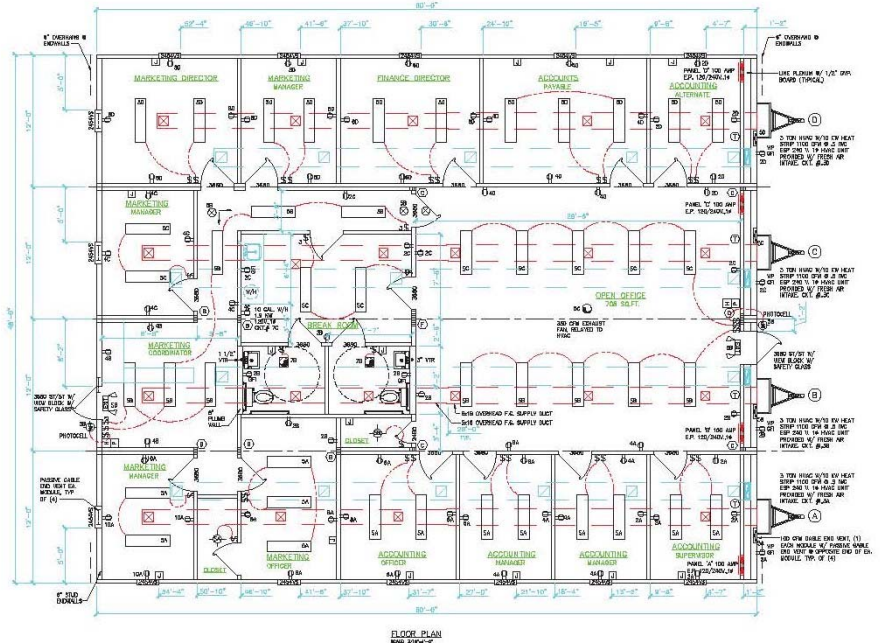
80'-0"

6" OVERHANG @ ENDWALLS

6" OVERHANG @ ENDWALLS

MARKETING DIRECTOR

MARKETING MANAGER

FINANCE DIRECTOR

ACCOUNTS PAYABLE

ACCOUNTING ALTERNATE

PANEL "D" 100 AMP E.P. 120/240V,1Φ

LINE PLENUM W/ 1/2" GYP. BOARD (TYPICAL)

3 TON HVAC W/10 KW HEAT STRIP 1100 CFM @ .3 WC ESP 240 V, 1Φ HVAC UNIT PROVIDED W/ FRESH AIR INTAKE. CKT. @ 3D

MARKETING MANAGER

PANEL "C" 100 AMP E.P. 120/240V,1Φ

3 TON HVAC W/10 KW HEAT STRIP 1100 CFM @ .3 WC ESP 240 V, 1Φ HVAC UNIT PROVIDED W/ FRESH AIR INTAKE. CKT. @ 3C

10 GAL. W/H 1.5 KW 120V,1Φ CKT. @ 2C

BREAK ROOM

OPEN OFFICE 708 SQ.FT.

350 CFM EXHAUST FAN RELAYED TO HVAC

PHOTOCELL

MARKETING COORDINATOR

3680 ST/ST W/ VIEW BLOCK W/ SAFETY GLASS

3680 ST/ST W/ VIEW BLOCK W/ SAFETY GLASS

8" PLUMB WALL

PHOTOCELL

8x18 OVERHEAD F.G. SUPPLY DUCT

8x18 OVERHEAD F.G. SUPPLY DUCT

PANEL "B" 100 AMP E.P. 120/240V,1Φ

3 TON HVAC W/10 KW HEAT STRIP 1100 CFM @ .3 WC ESP 240 V, 1Φ HVAC UNIT PROVIDED W/ FRESH AIR INTAKE. CKT. @ 3B

CLOSET

MARKETING MANAGER

PASSIVE GABLE END VENT EA. MODULE, TYP. OF (4)

3 TON HVAC W/10 KW HEAT STRIP 1100 CFM @ .3 WC ESP 240 V, 1Φ HVAC UNIT PROVIDED W/ FRESH AIR INTAKE. CKT. @ 3A

100 CFM GABLE END VENT, (1) EACH MODULE W/ PASSIVE GABLE END VENT @ OPPOSITE END OF EA. MODULE, TYP. OF (4)

PANEL "A" 100 AMP E.P. 120/240V,1Φ

CLOSET

MARKETING OFFICER

ACCOUNTING OFFICER

ACCOUNTING MANAGER

ACCOUNTING MANAGER

ACCOUNTING SUPERVISOR

6" STUD ENDWALLS

80'-0"

48'-0"

FLOOR PLAN